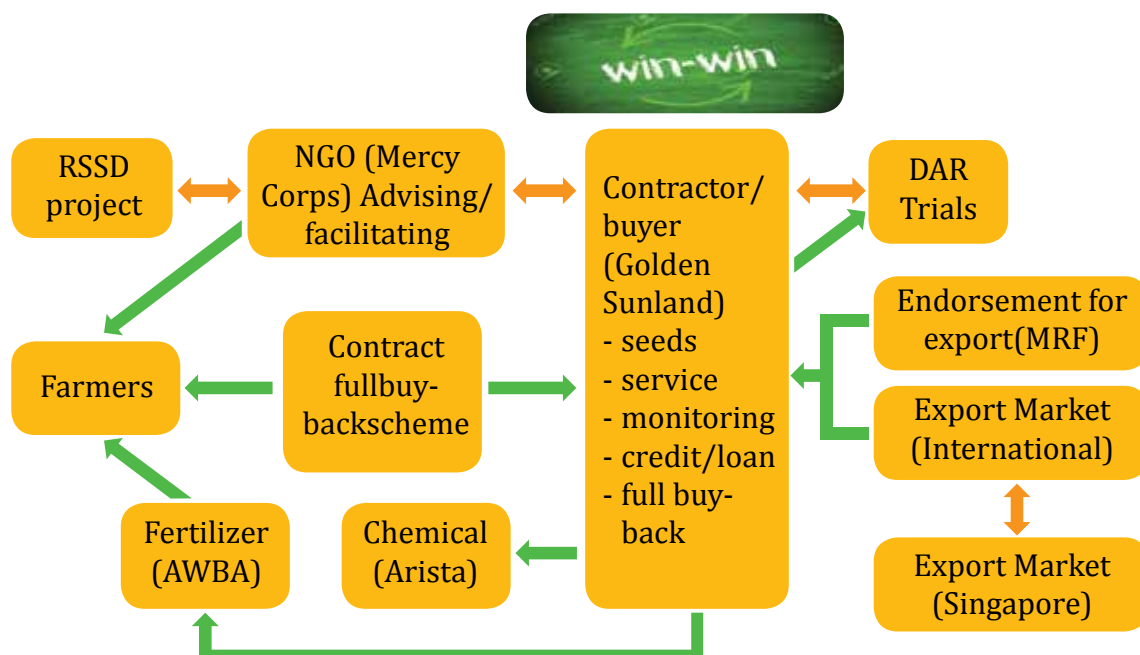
win-win

RSSD project

NGO (Mercy Corps) Advising/ facilitating

Contractor/ buyer (Golden Sunland)
- seeds
- service
- monitoring
- credit/loan
- full buy-back

DAR Trials

Endorsement for export(MRF)

Export Market (International)

Export Market (Singapore)

Farmers

Contract fullbuy-backscheme

Fertilizer (AWBA)

Chemical (Arista)